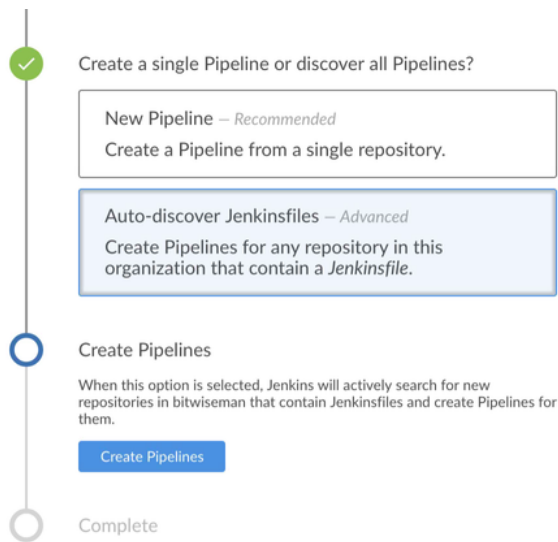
Create a single Pipeline or discover all Pipelines?

New Pipeline — Recommended
Create a Pipeline from a single repository.

Auto-discover Jenkinsfiles — Advanced
Create Pipelines for any repository in this organization that contain a Jenkinsfile.

Create Pipelines

When this option is selected, Jenkins will actively search for new repositories in bitwiseman that contain Jenkinsfiles and create Pipelines for them.

Create Pipelines

Complete